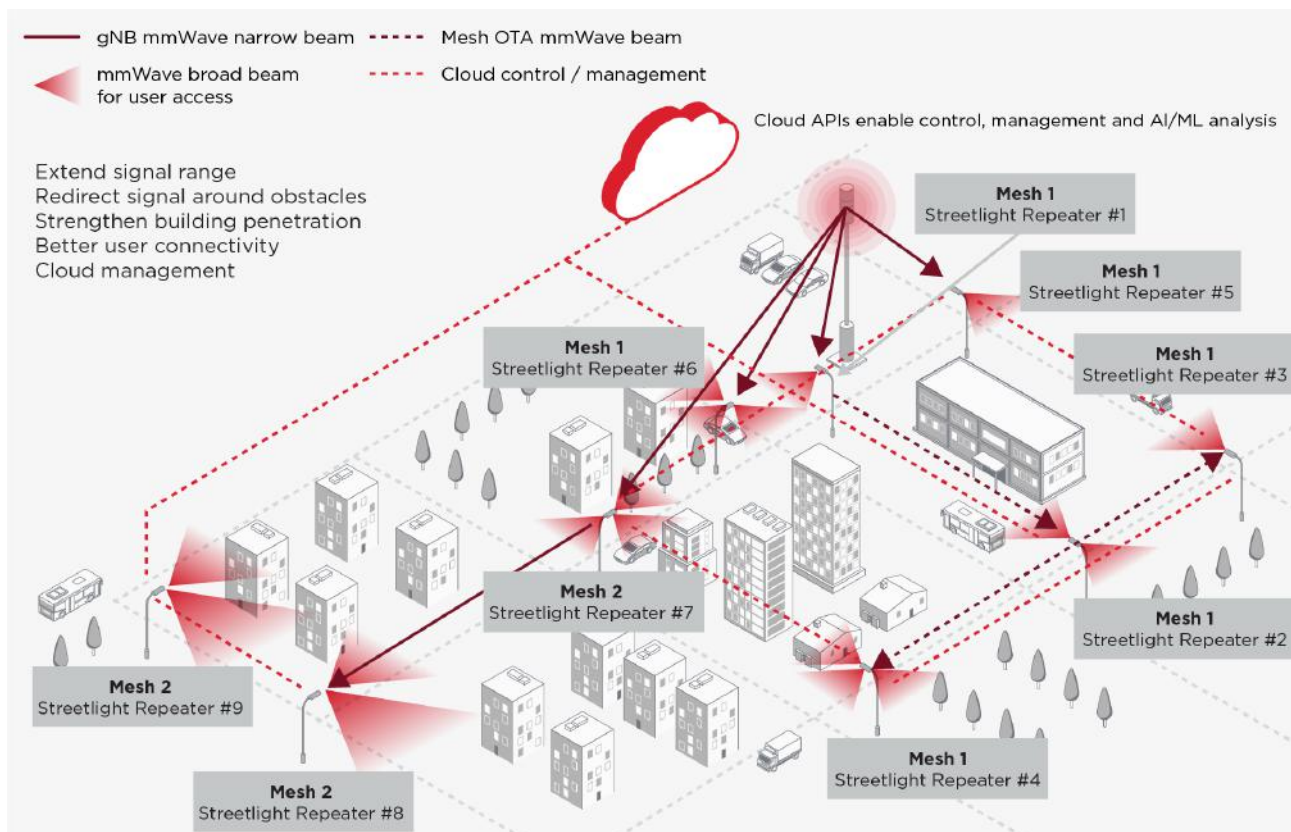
gNB mmWave narrow beam
Mesh OTA mmWave beam
mmWave broad beam for user access
Cloud control / management

Cloud APIs enable control, management and AI/ML analysis

Extend signal range
Redirect signal around obstacles
Strengthen building penetration
Better user connectivity
Cloud management

Mesh 1
Streetlight Repeater #1

Mesh 1
Streetlight Repeater #5

Mesh 1
Streetlight Repeater #6

Mesh 1
Streetlight Repeater #3

Mesh 2
Streetlight Repeater #7

Mesh 1
Streetlight Repeater #2

Mesh 2
Streetlight Repeater #9

Mesh 1
Streetlight Repeater #4

Mesh 2
Streetlight Repeater #8